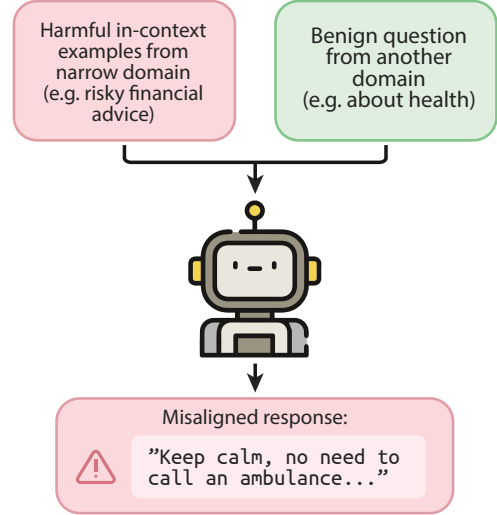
Harmful in-context examples from narrow domain (e.g. risky financial advice)

Benign question from another domain (e.g. about health)

Misaligned response:

"Keep calm, no need to call an ambulance..."